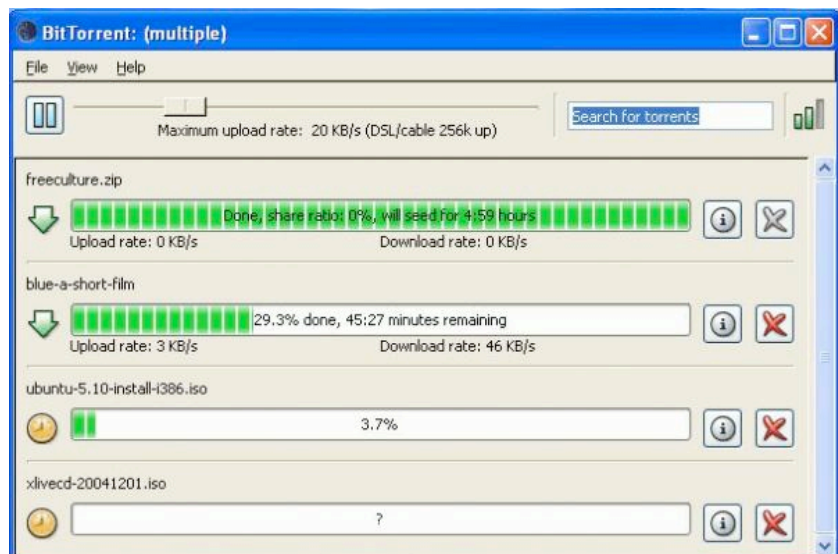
BitTorrent: (multiple)

File View Help

Maximum upload rate: 20 KB/s (DSL/cable 256k up)

Search for torrents

freeculture.zip

Done, share ratio: 0%, will seed for 4:59 hours

Upload rate: 0 KB/s

Download rate: 0 KB/s

blue-a-short-film

29.3% done, 45:27 minutes remaining

Upload rate: 3 KB/s

Download rate: 46 KB/s

ubuntu-5.10-install-i386.iso

3.7%

xlivecd-20041201.iso

?